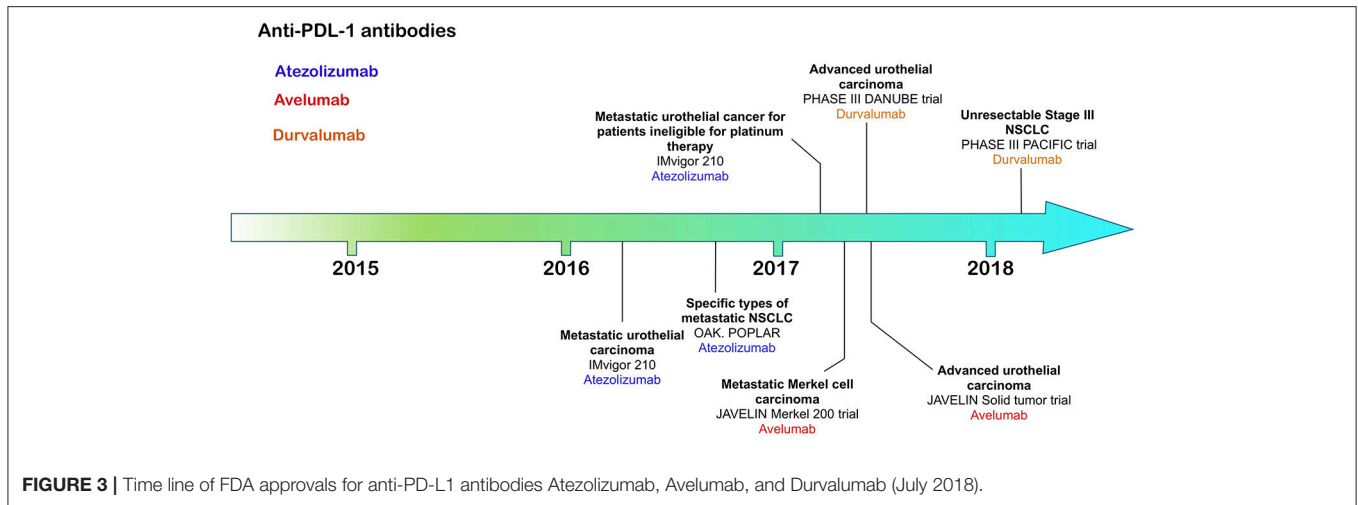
Anti-PDL-1 antibodies

Atezolizumab

Avelumab

Durvalumab

Metastatic urothelial cancer for patients ineligible for platinum therapy
IMvigor 210
Atezolizumab

Advanced urothelial carcinoma
PHASE III DANUBE trial
Durvalumab

Unresectable Stage III NSCLC
PHASE III PACIFIC trial
Durvalumab

2015

2016

2017

2018

Metastatic urothelial carcinoma
IMvigor 210
Atezolizumab

Specific types of metastatic NSCLC
OAK. POPLAR
Atezolizumab

Metastatic Merkel cell carcinoma
JAVELIN Merkel 200 trial
Avelumab

Advanced urothelial carcinoma
JAVELIN Solid tumor trial
Avelumab

FIGURE 3 | Time line of FDA approvals for anti-PD-L1 antibodies Atezolizumab, Avelumab, and Durvalumab (July 2018).